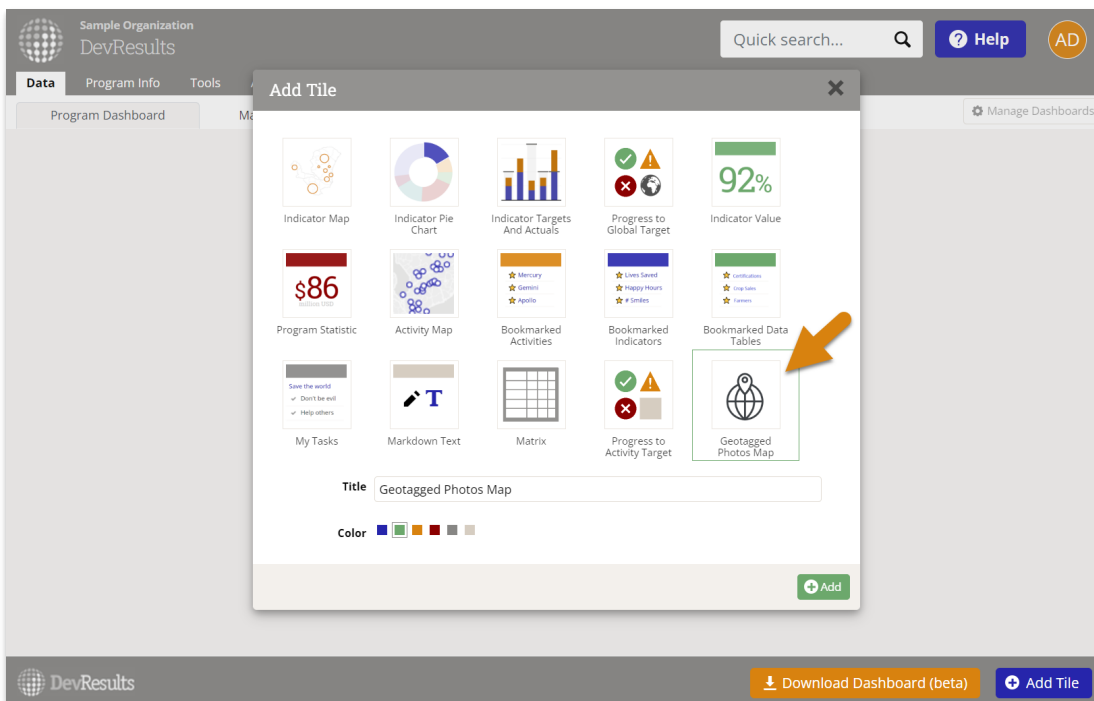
Sample Organization
DevResults

Quick search...

Help

AD

Data Program Info Tools

Program Dashboard Ma

Manage Dashboards

Add Tile

Indicator Map

Indicator Pie Chart

Indicator Targets And Actuals

Progress to Global Target

92%

Indicator Value

$86

Program Statistic

Activity Map

Mercury
Gemini
Apollo

Bookmarked Activities

Lives Saved
Happy Hours
# Smiles

Bookmarked Indicators

Certifications
Crop Sales
Farmers

Bookmarked Data Tables

Save the world
Don't be evil
Help others

My Tasks

Markdown Text

Matrix

Progress to Activity Target

Geotagged Photos Map

Title Geotagged Photos Map

Color

Add

DevResults

Download Dashboard (beta)

Add Tile